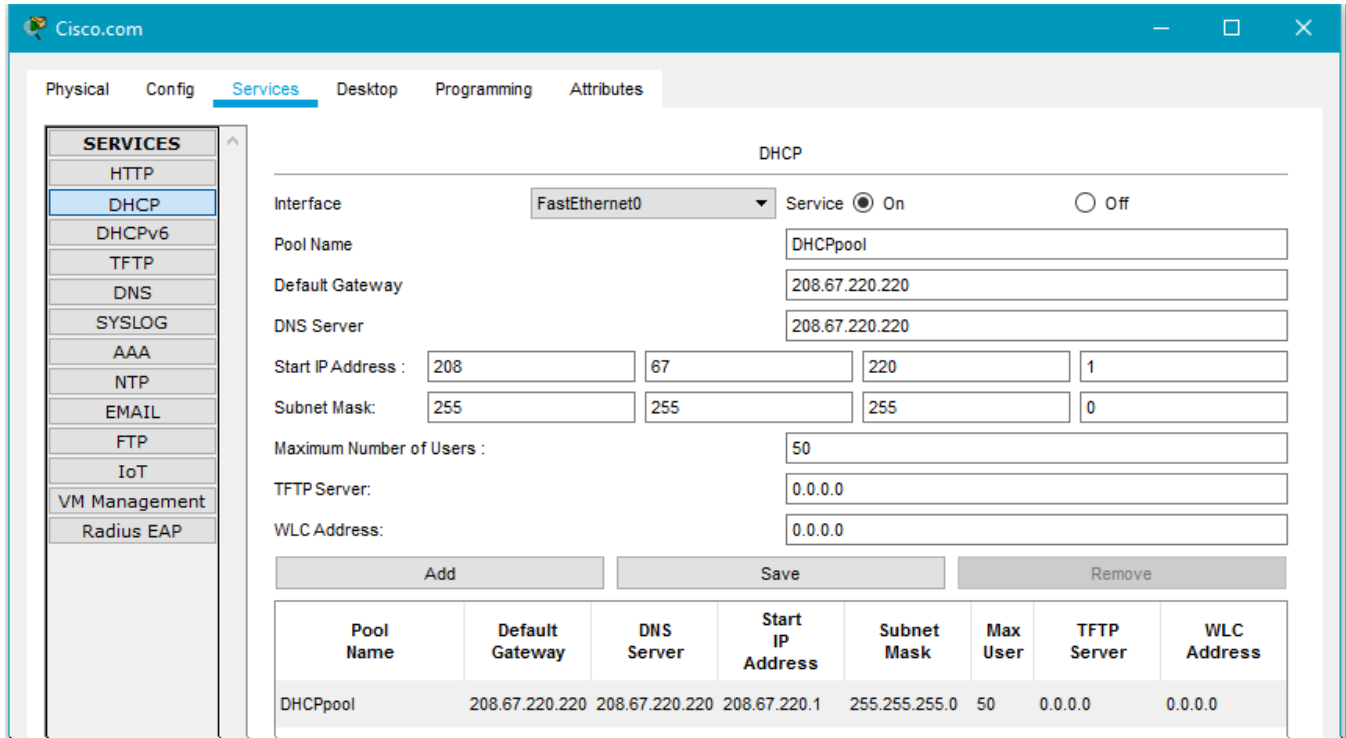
Cisco.com

Physical Config Services Desktop Programming Attributes

SERVICES
HTTP
DHCP
DHCPv6
TFTP
DNS
SYSLOG
AAA
NTP
EMAIL
FTP
IoT
VM Management
Radius EAP

DHCP

Interface FastEthernet0 Service On Off

Pool Name DHCPpool

Default Gateway 208.67.220.220

DNS Server 208.67.220.220

Start IP Address : 208 67 220 1

Subnet Mask: 255 255 255 0

Maximum Number of Users : 50

TFTP Server: 0.0.0.0

WLC Address: 0.0.0.0

Add Save Remove

| Pool Name | Default Gateway | DNS Server | Start IP Address | Subnet Mask | Max User | TFTP Server | WLC Address |
|---|---|---|---|---|---|---|---|
| DHCPpool | 208.67.220.220 | 208.67.220.220 | 208.67.220.1 | 255.255.255.0 | 50 | 0.0.0.0 | 0.0.0.0 |